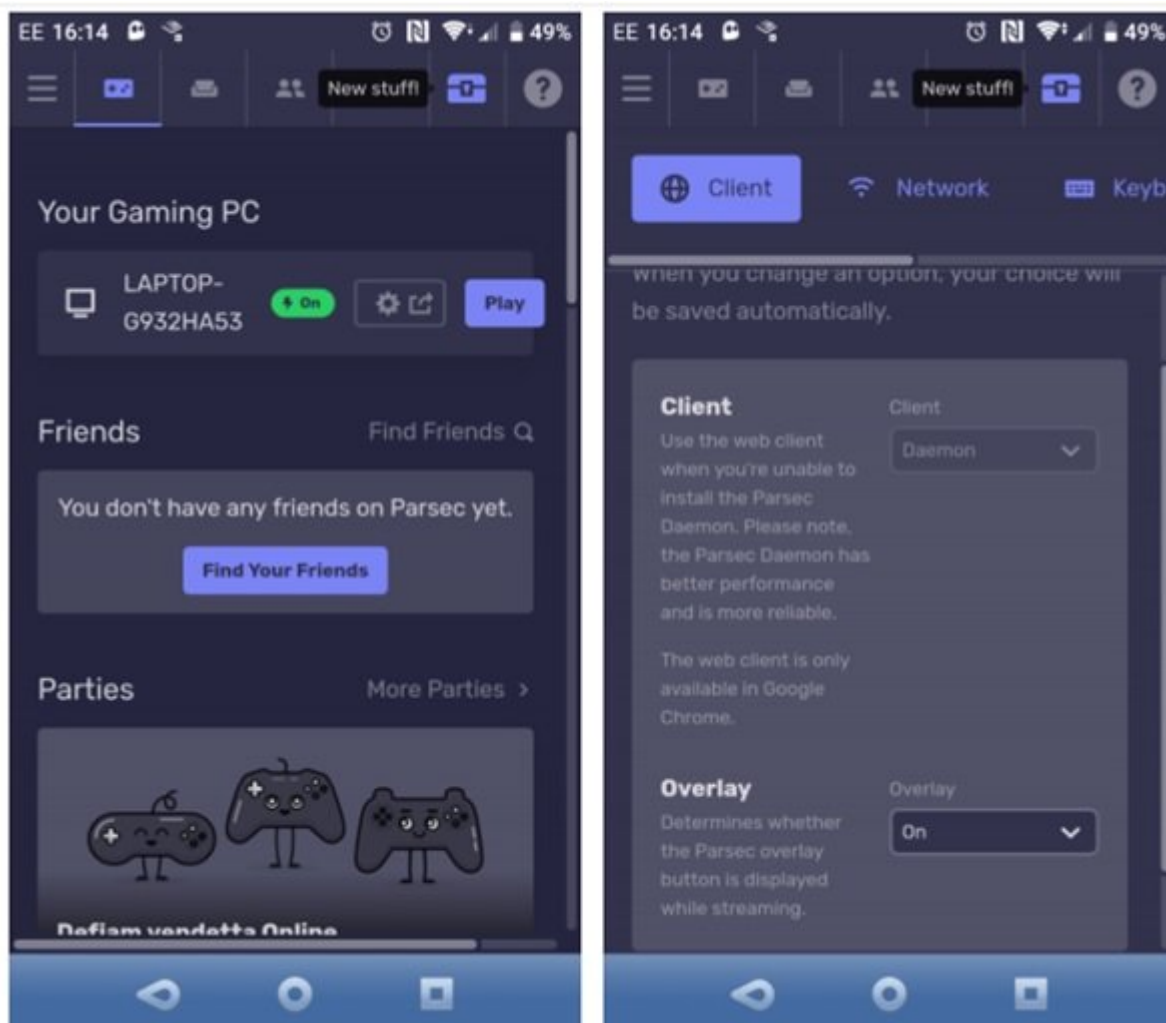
EE 16:14 49%

New stuff!

Your Gaming PC

LAPTOP-G932HA53

On

Play

Friends

Find Friends

You don't have any friends on Parsec yet.

Find Your Friends

Parties

More Parties >

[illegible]

EE 16:14 49%

New stuff!

Client

Network

Keyb

when you change an option, your choice will be saved automatically.

Client

Use the web client when you're unable to install the Parsec Daemon. Please note, the Parsec Daemon has better performance and is more reliable.

The web client is only available in Google Chrome.

Client

Daemon

Overlay

Determines whether the Parsec overlay button is displayed while streaming.

Overlay

On